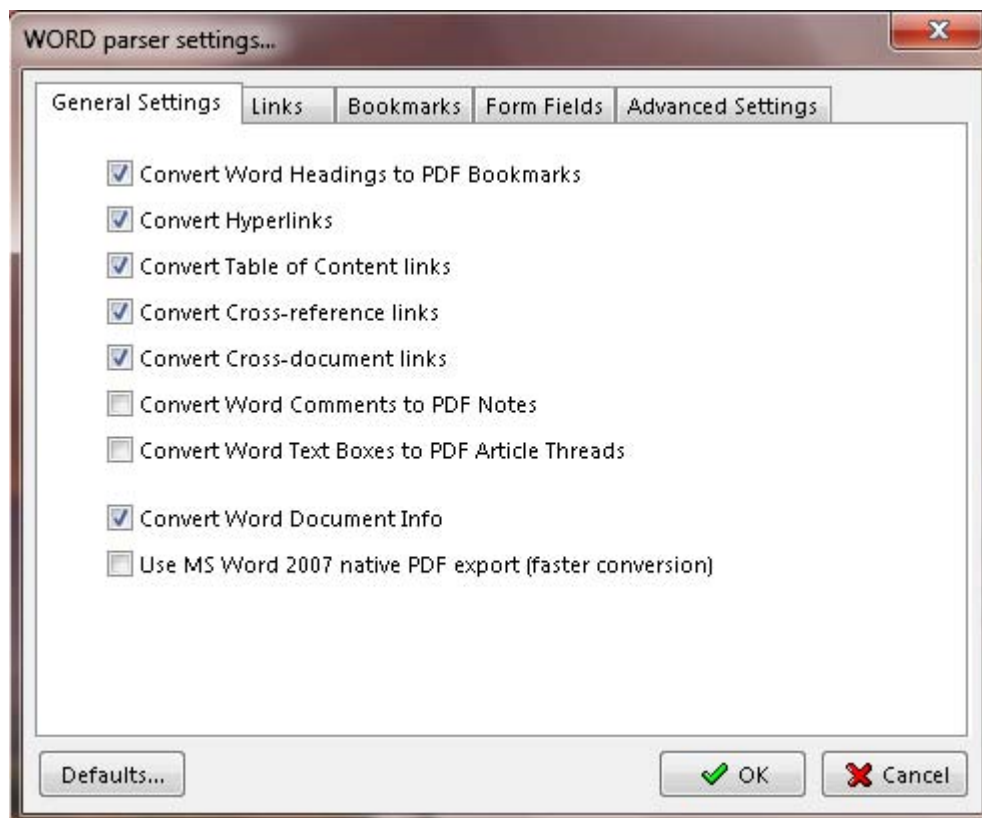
WORD parser settings...

General Settings | Links | Bookmarks | Form Fields | Advanced Settings

Convert Word Headings to PDF Bookmarks

Convert Hyperlinks

Convert Table of Content links

Convert Cross-reference links

Convert Cross-document links

Convert Word Comments to PDF Notes

Convert Word Text Boxes to PDF Article Threads

Convert Word Document Info

Use MS Word 2007 native PDF export (faster conversion)

Defaults...

OK

Cancel